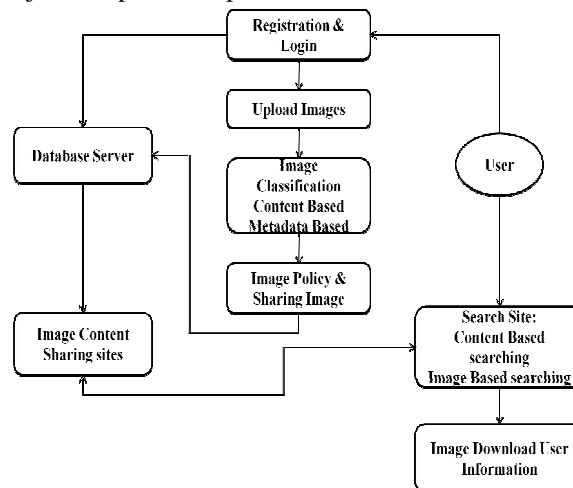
Registration & Login

Upload Images

Database Server

User

Image Classification Content Based Metadata Based

Image Policy & Sharing Image

Image Content Sharing sites

Search Site: Content Based searching Image Based searching

Image Download User Information